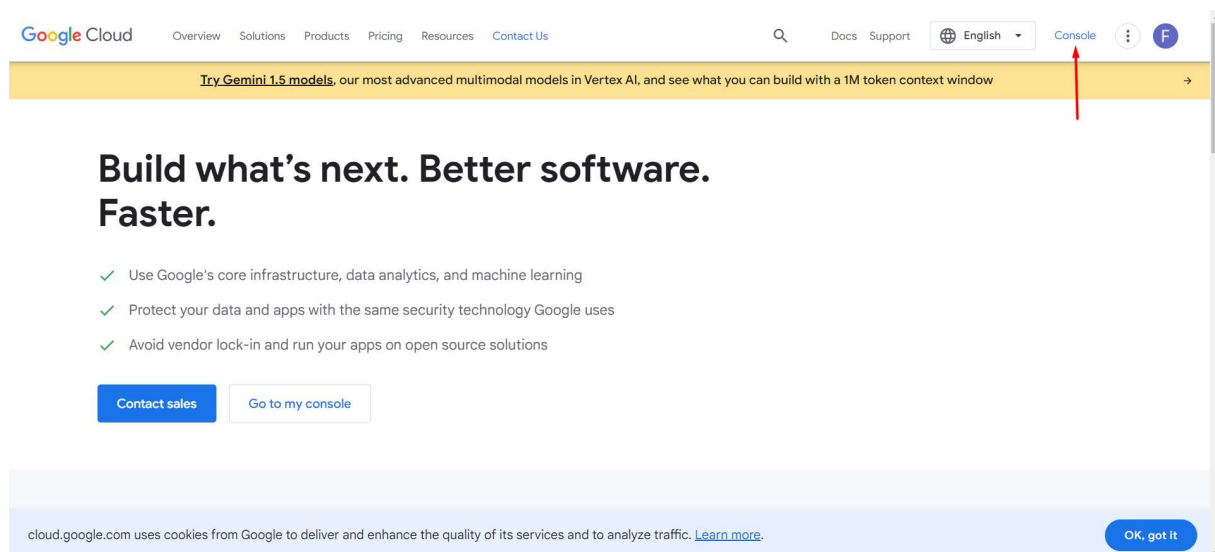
Google Cloud Overview Solutions Products Pricing Resources Contact Us Docs Support English Console F

Try Gemini 1.5 models, our most advanced multimodal models in Vertex AI, and see what you can build with a 1M token context window →

Build what's next. Better software. Faster.

Use Google's core infrastructure, data analytics, and machine learning

Protect your data and apps with the same security technology Google uses

Avoid vendor lock-in and run your apps on open source solutions

Contact sales

Go to my console

cloud.google.com uses cookies from Google to deliver and enhance the quality of its services and to analyze traffic. Learn more.

OK, got it